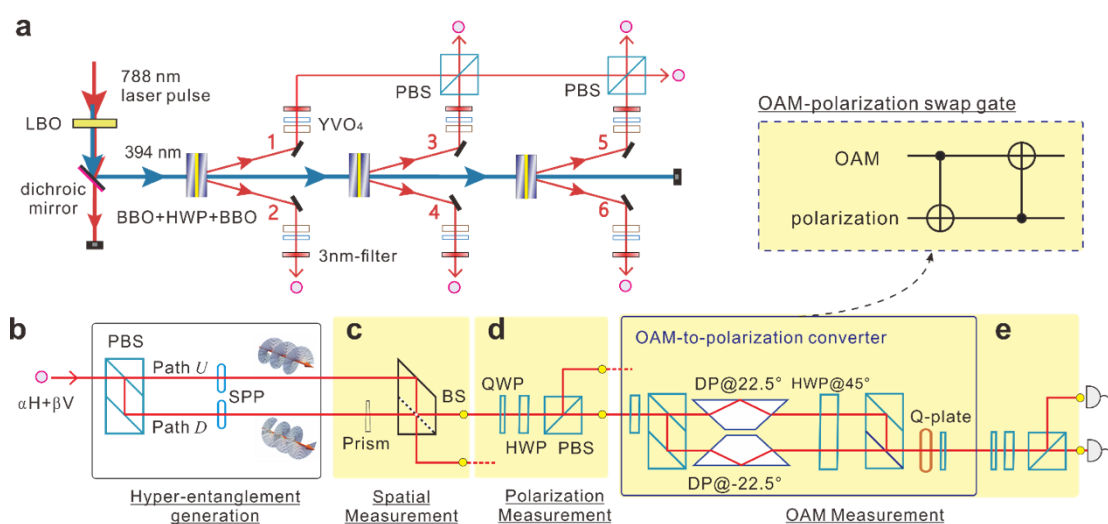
a

788 nm laser pulse

LBO

394 nm

dichroic mirror

BBO+HWP+BBO

1

2

YVO$_4$

3nm-filter

PBS

3

4

PBS

5

6

OAM-polarization swap gate

OAM

polarization

b

PBS

Path $U$

SPP

Path $D$

$\alpha$H+$\beta$V

Hyper-entanglement generation

c

Prism

BS

Spatial Measurement

d

QWP

HWP

PBS

Polarization Measurement

OAM-to-polarization converter

DP@22.5°

HWP@45°

DP@-22.5°

Q-plate

OAM Measurement

e